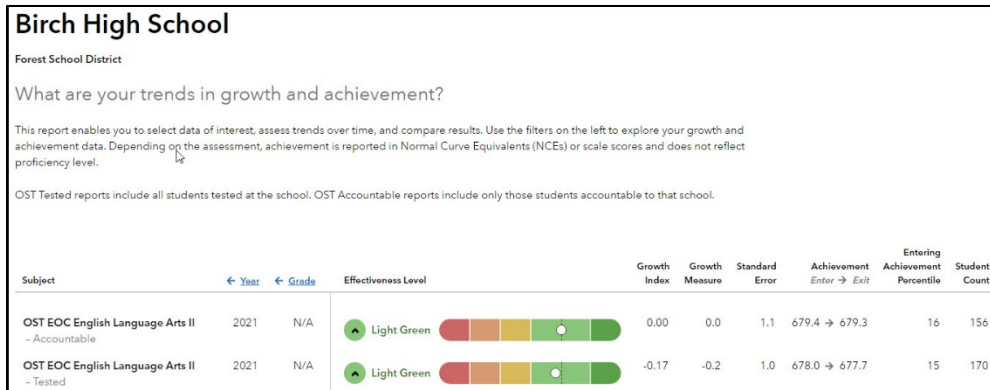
Birch High School

Forest School District

What are your trends in growth and achievement?

This report enables you to select data of interest, assess trends over time, and compare results. Use the filters on the left to explore your growth and achievement data. Depending on the assessment, achievement is reported in Normal Curve Equivalents (NCEs) or scale scores and does not reflect proficiency level.

OST Tested reports include all students tested at the school. OST Accountable reports include only those students accountable to that school.

| Subject | ← Year | ← Grade | Effectiveness Level | Growth Index | Growth Measure | Standard Error | Achievement Enter → Exit | Entering Achievement Percentile | Student Count |
|---|---|---|---|---|---|---|---|---|---|
| OST EOC English Language Arts II - Accountable | 2021 | N/A | Light Green | 0.00 | 0.0 | 1.1 | 679.4 → 679.3 | 16 | 156 |
| OST EOC English Language Arts II - Tested | 2021 | N/A | Light Green | -0.17 | -0.2 | 1.0 | 678.0 → 677.7 | 15 | 170 |